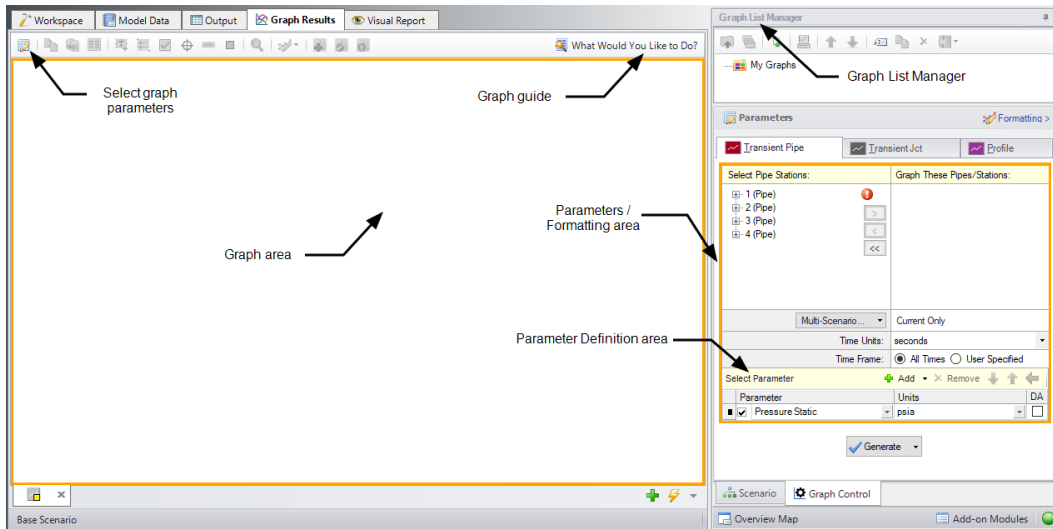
Workspace | Model Data | Output | Graph Results | Visual Report

What Would You Like to Do?

Select graph parameters

Graph guide

Graph area

Graph List Manager

My Graphs

Graph List Manager

Parameters

Formatting >

Transient Pipe | Transient Jct | Profile

Select Pipe Stations:

Graph These Pipes/Stations:

1 (Pipe)
2 (Pipe)
3 (Pipe)
4 (Pipe)

Parameters / Formatting area

Multi-Scenario...

Current Only

Time Units: seconds

Time Frame: All Times User Specified

Parameter Definition area

Select Parameter

Add Remove

| Parameter | Units | DA |
|---|---|---|
| Pressure Static | psia | |

Generate

Scenario | Graph Control

Base Scenario

Overview Map

Add-on Modules